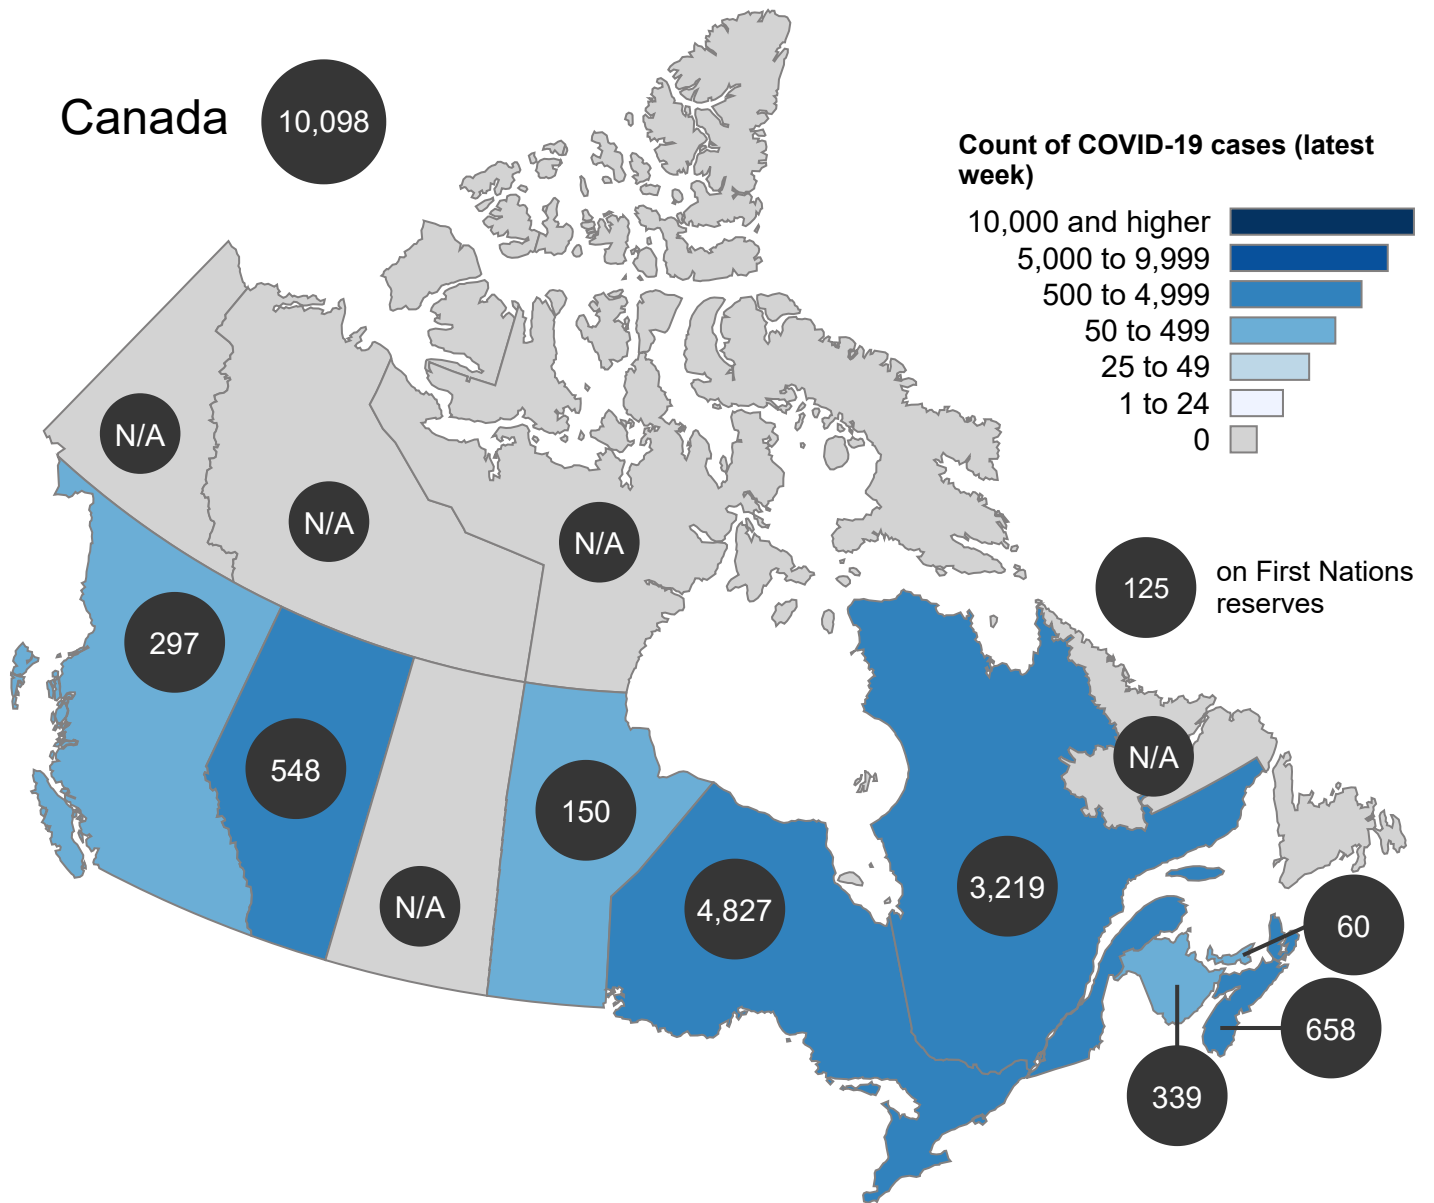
Canada 10,098

Count of COVID-19 cases (latest week)

10,000 and higher
5,000 to 9,999
500 to 4,999
50 to 499
25 to 49
1 to 24
0

N/A
N/A
N/A
297
548
N/A
150
4,827
3,219
N/A
125 on First Nations reserves
60
658
339